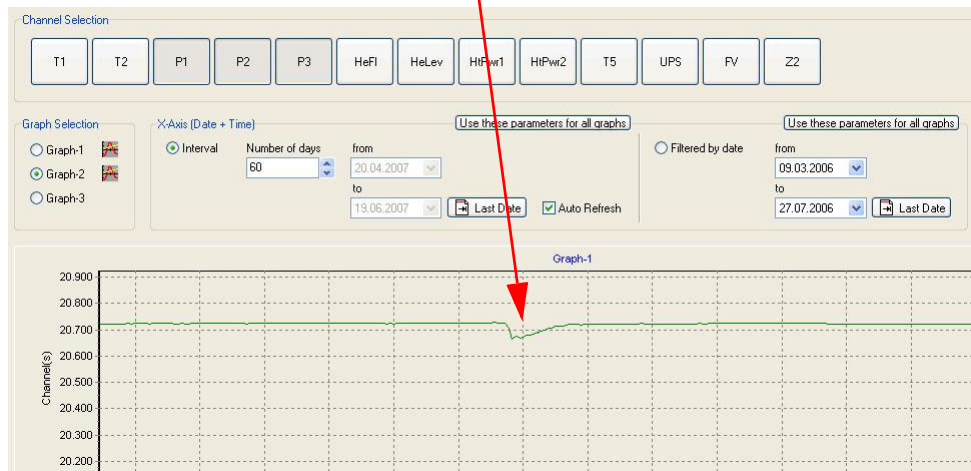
Channel Selection

T1 T2 P1 P2 P3 HeFl HeLev HtPwr1 HtPwr2 T5 UPS FV Z2

Graph Selection

Graph-1

Graph-2

Graph-3

X-Axis (Date + Time)

Use these parameters for all graphs

Interval

Number of days

60

from

20.04.2007

to

19.06.2007

Last Date

Auto Refresh

Use these parameters for all graphs

Filtered by date

from

09.03.2006

to

27.07.2006

Last Date

Graph-1

20.900
20.800
20.700
20.600
20.500
20.400
20.300
20.200

Channel(s)